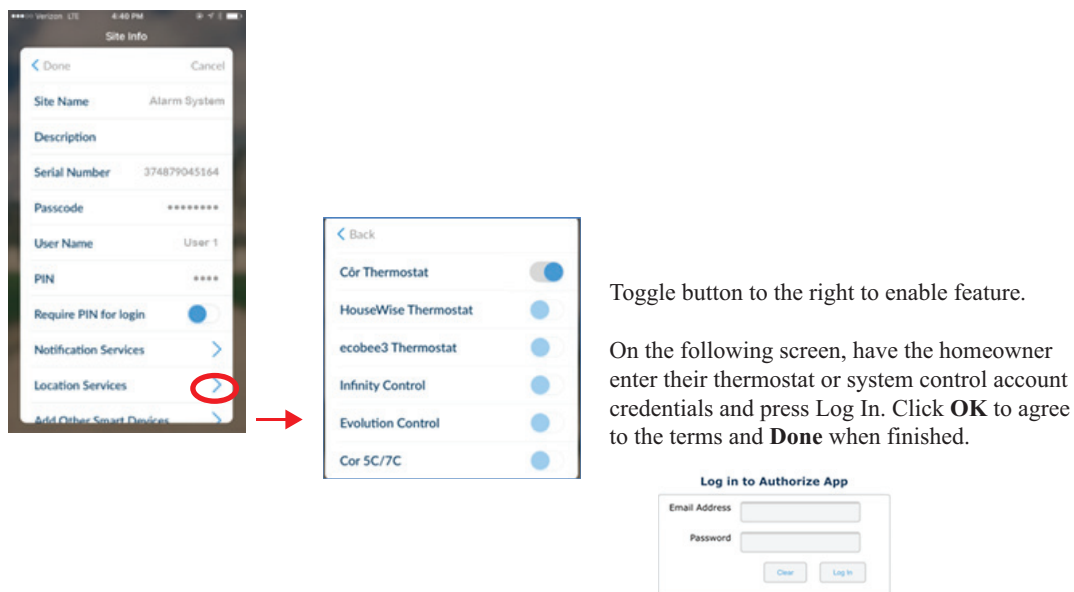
●●●○○ Verizon LTE 4:40 PM

Site Info

Done Cancel

Site Name Alarm System

Description

Serial Number 374879045164

Passcode ••••••••

User Name User 1

PIN ••••

Require PIN for login

Notification Services

Location Services

Add Other Smart Devices

Back

Côr Thermostat

HouseWise Thermostat

ecobee3 Thermostat

Infinity Control

Evolution Control

Cor 5C/7C

Toggle button to the right to enable feature.

On the following screen, have the homeowner enter their thermostat or system control account credentials and press Log In. Click **OK** to agree to the terms and **Done** when finished.

Log in to Authorize App

Email Address

Password

Clear Log In